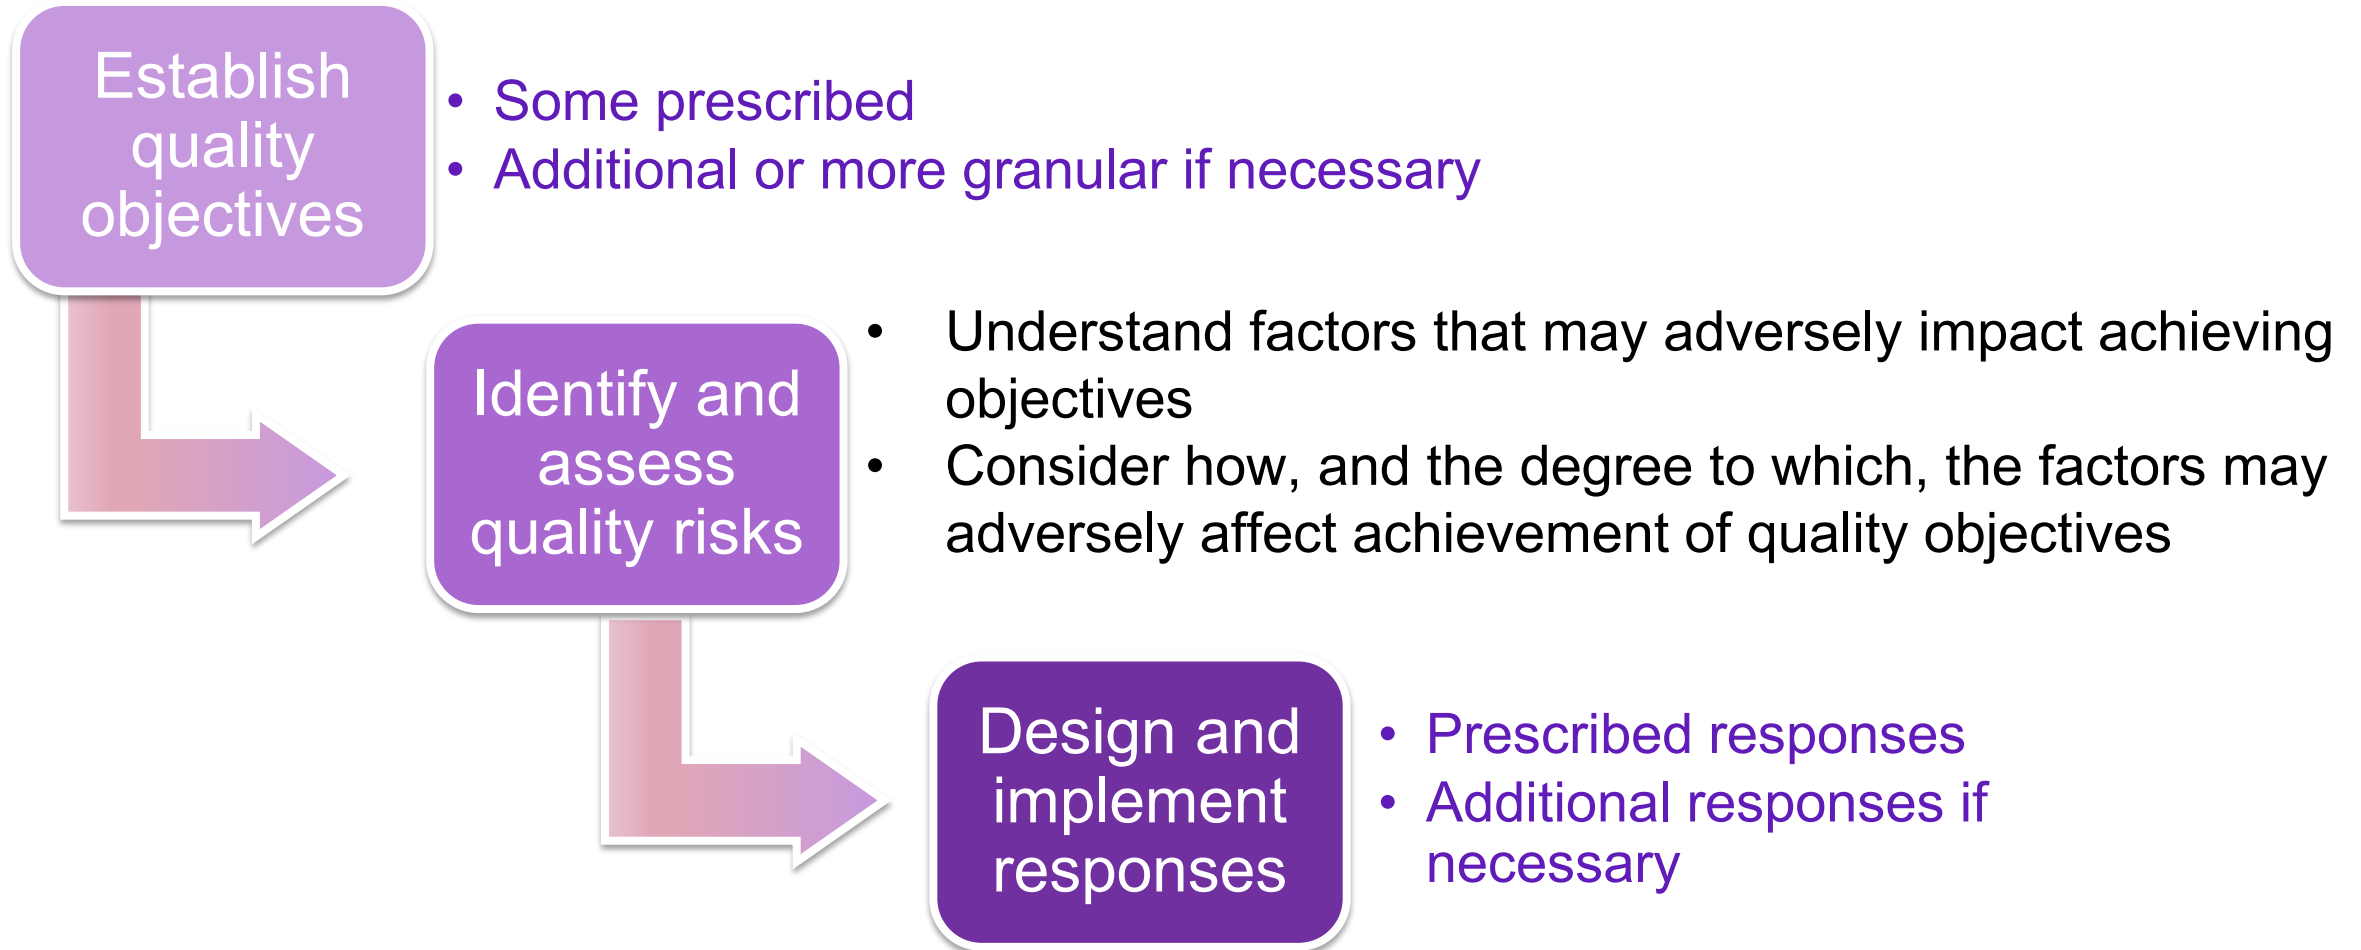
Establish quality objectives

• Some prescribed
• Additional or more granular if necessary

Identify and assess quality risks

• Understand factors that may adversely impact achieving objectives
• Consider how, and the degree to which, the factors may adversely affect achievement of quality objectives

Design and implement responses

• Prescribed responses
• Additional responses if necessary